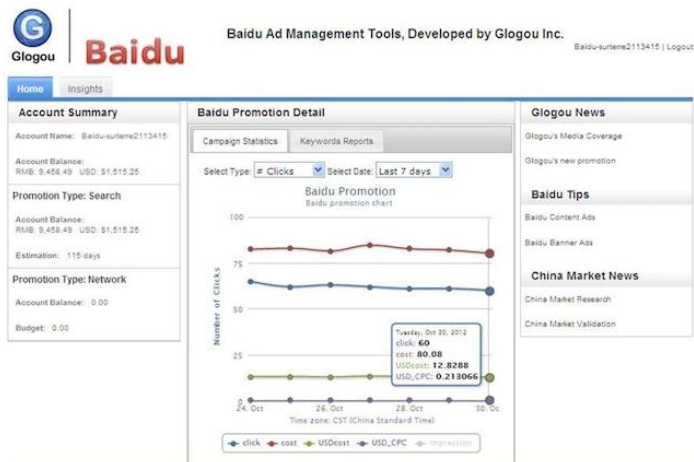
G
Glogou
Baidu
Baidu Ad Management Tools, Developed by Glogou Inc.
Baidu-surterre2113415 | Logout

Home
Insights

Account Summary
Account Name: Baidu-surterre2113415
Account Balance:
RMB: 9,458.49 USD: $1,515.25

Promotion Type: Search
Account Balance:
RMB: 9,458.49 USD: $1,515.25
Estimation: 115 days

Promotion Type: Network
Account Balance: 0.00
Budget: 0.00

Baidu Promotion Detail
Campaign Statistics
Keywords Reports
Select Type: # Clicks
Select Date: Last 7 days
Baidu Promotion
Baidu promotion chart
100
75
50
25
0
Number of Clicks
24. Oct
26. Oct
28. Oct
30. Oc
Time zone: CST (China Standard Time)
Tuesday, Oct 30, 2012
click: 60
cost: 80.08
USDcost: 12.8288
USD_CPC: 0.213066
click
cost
USDcost
USD_CPC
Impression

Glogou News
Glogou's Media Coverage
Glogou's new promotion

Baidu Tips
Baidu Content Ads
Baidu Banner Ads

China Market News
China Market Research
China Market Validation